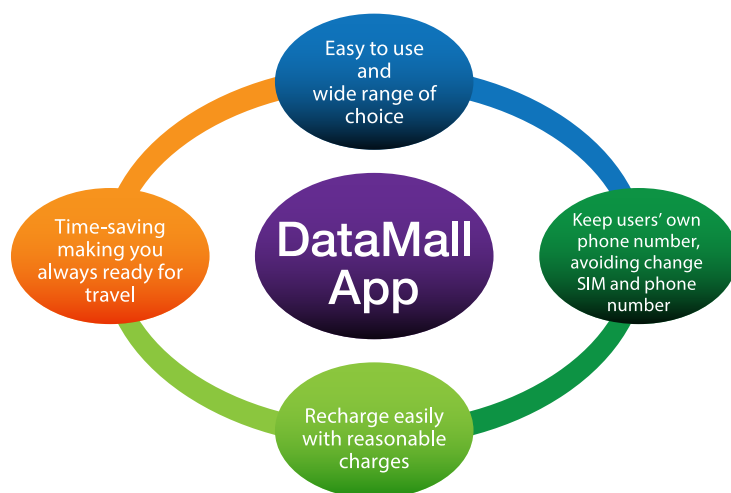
DataMall App

Easy to use and wide range of choice

Keep users' own phone number, avoiding change SIM and phone number

Recharge easily with reasonable charges

Time-saving making you always ready for travel